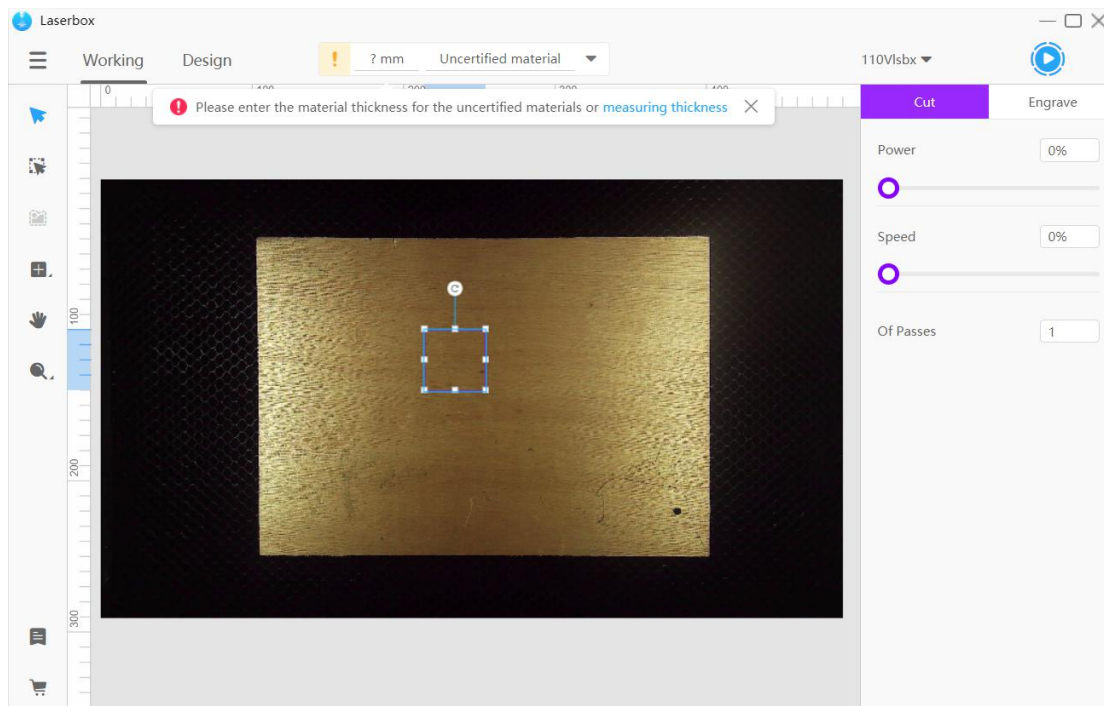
Laserbox

Working Design

! ? mm Uncertified material

110Vlsbx

Please enter the material thickness for the uncertified materials or measuring thickness

Cut Engrave

Power 0%

Speed 0%

Of Passes 1

0
100
200
300